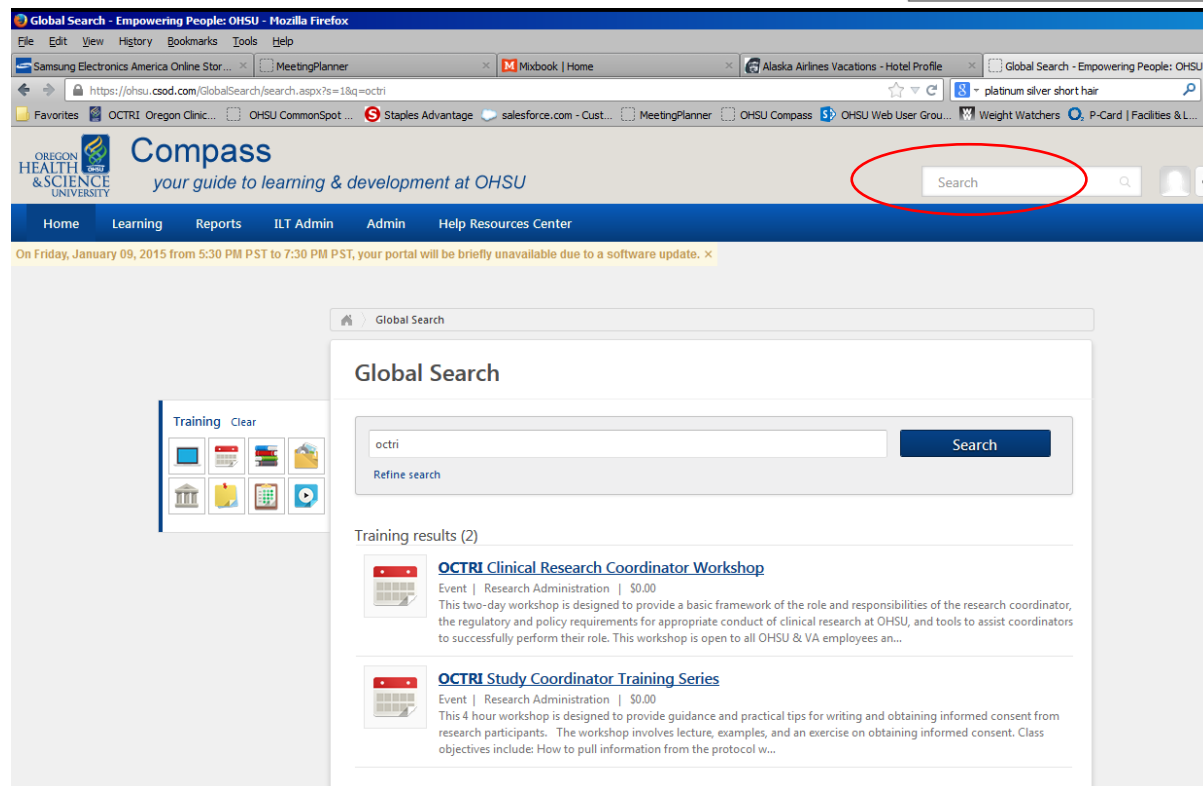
Global Search - Empowering People: OHSU - Mozilla Firefox

File Edit View History Bookmarks Tools Help

Samsung Electronics America Online Stor... × MeetingPlanner × Mixbook | Home × Alaska Airlines Vacations - Hotel Profile × Global Search - Empowering People: OHSU

https://ohsu.csod.com/GlobalSearch/search.aspx?s=1&q=octri

platinum silver short hair

Favorites OCTRI Oregon Clinic... OHSU CommonSpot ... Staples Advantage salesforce.com - Cust... MeetingPlanner OHSU Compass OHSU Web User Grou... Weight Watchers P-Card | Facilities & L...

OREGON HEALTH & SCIENCE UNIVERSITY OHSU

Compass
your guide to learning & development at OHSU

Search

Home Learning Reports ILT Admin Admin Help Resources Center

On Friday, January 09, 2015 from 5:30 PM PST to 7:30 PM PST, your portal will be briefly unavailable due to a software update. ×

Global Search

Global Search

Training Clear

octri

Search

Refine search

Training results (2)

OCTRI Clinical Research Coordinator Workshop
Event | Research Administration | $0.00
This two-day workshop is designed to provide a basic framework of the role and responsibilities of the research coordinator, the regulatory and policy requirements for appropriate conduct of clinical research at OHSU, and tools to assist coordinators to successfully perform their role. This workshop is open to all OHSU & VA employees an...

OCTRI Study Coordinator Training Series
Event | Research Administration | $0.00
This 4 hour workshop is designed to provide guidance and practical tips for writing and obtaining informed consent from research participants. The workshop involves lecture, examples, and an exercise on obtaining informed consent. Class objectives include: How to pull information from the protocol w...